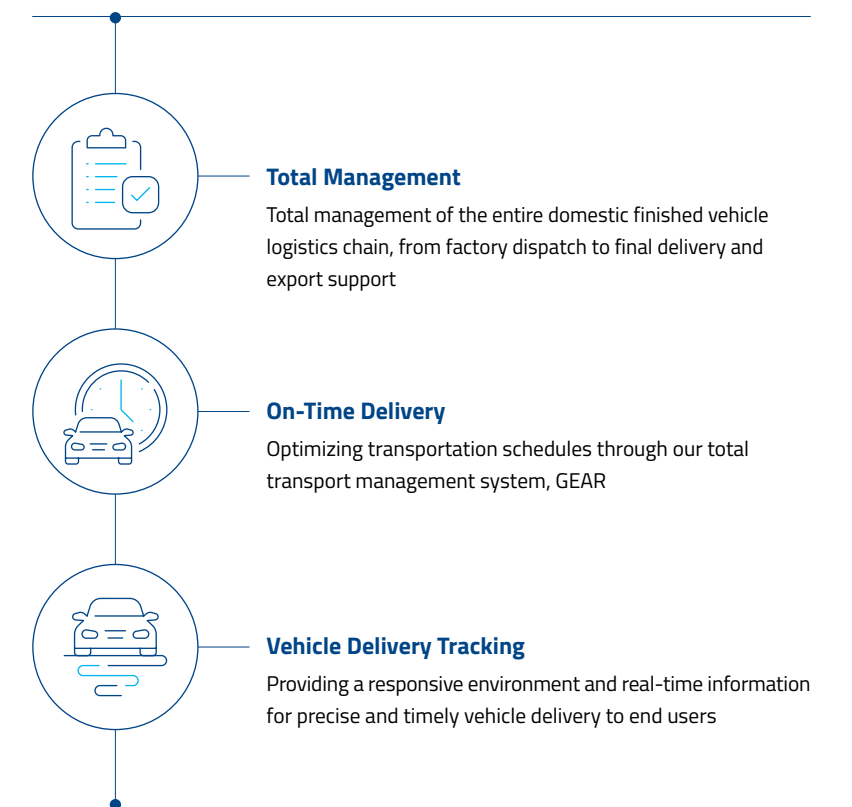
Total Management

Total management of the entire domestic finished vehicle logistics chain, from factory dispatch to final delivery and export support

On-Time Delivery

Optimizing transportation schedules through our total transport management system, GEAR

Vehicle Delivery Tracking

Providing a responsive environment and real-time information for precise and timely vehicle delivery to end users